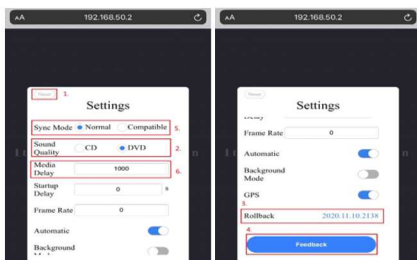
AA 192.168.50.2

Reset 1.

Settings

Sync Mode Normal Compatible 5.

Sound Quality CD DVD 2.

Media Delay 1000 6.

Startup Delay 0 s

Frame Rate 0

Automatic

Background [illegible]

AA 192.168.50.2

Reset

Settings

Delay

Frame Rate 0

Automatic

Background Mode

GPS

3.

Rollback 2020.11.10.2138

4.

Feedback